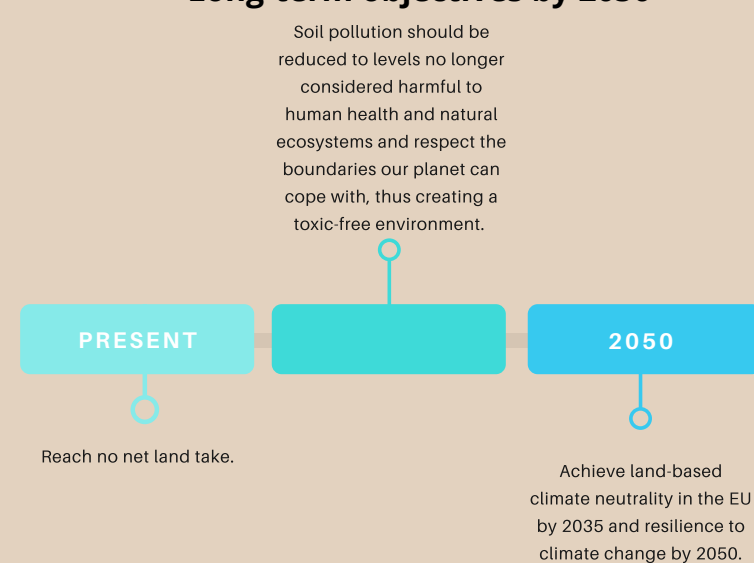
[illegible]

Soil pollution should be reduced to levels no longer considered harmful to human health and natural ecosystems and respect the boundaries our planet can cope with, thus creating a toxic-free environment.

PRESENT

2050

Reach no net land take.

Achieve land-based climate neutrality in the EU by 2035 and resilience to climate change by 2050.